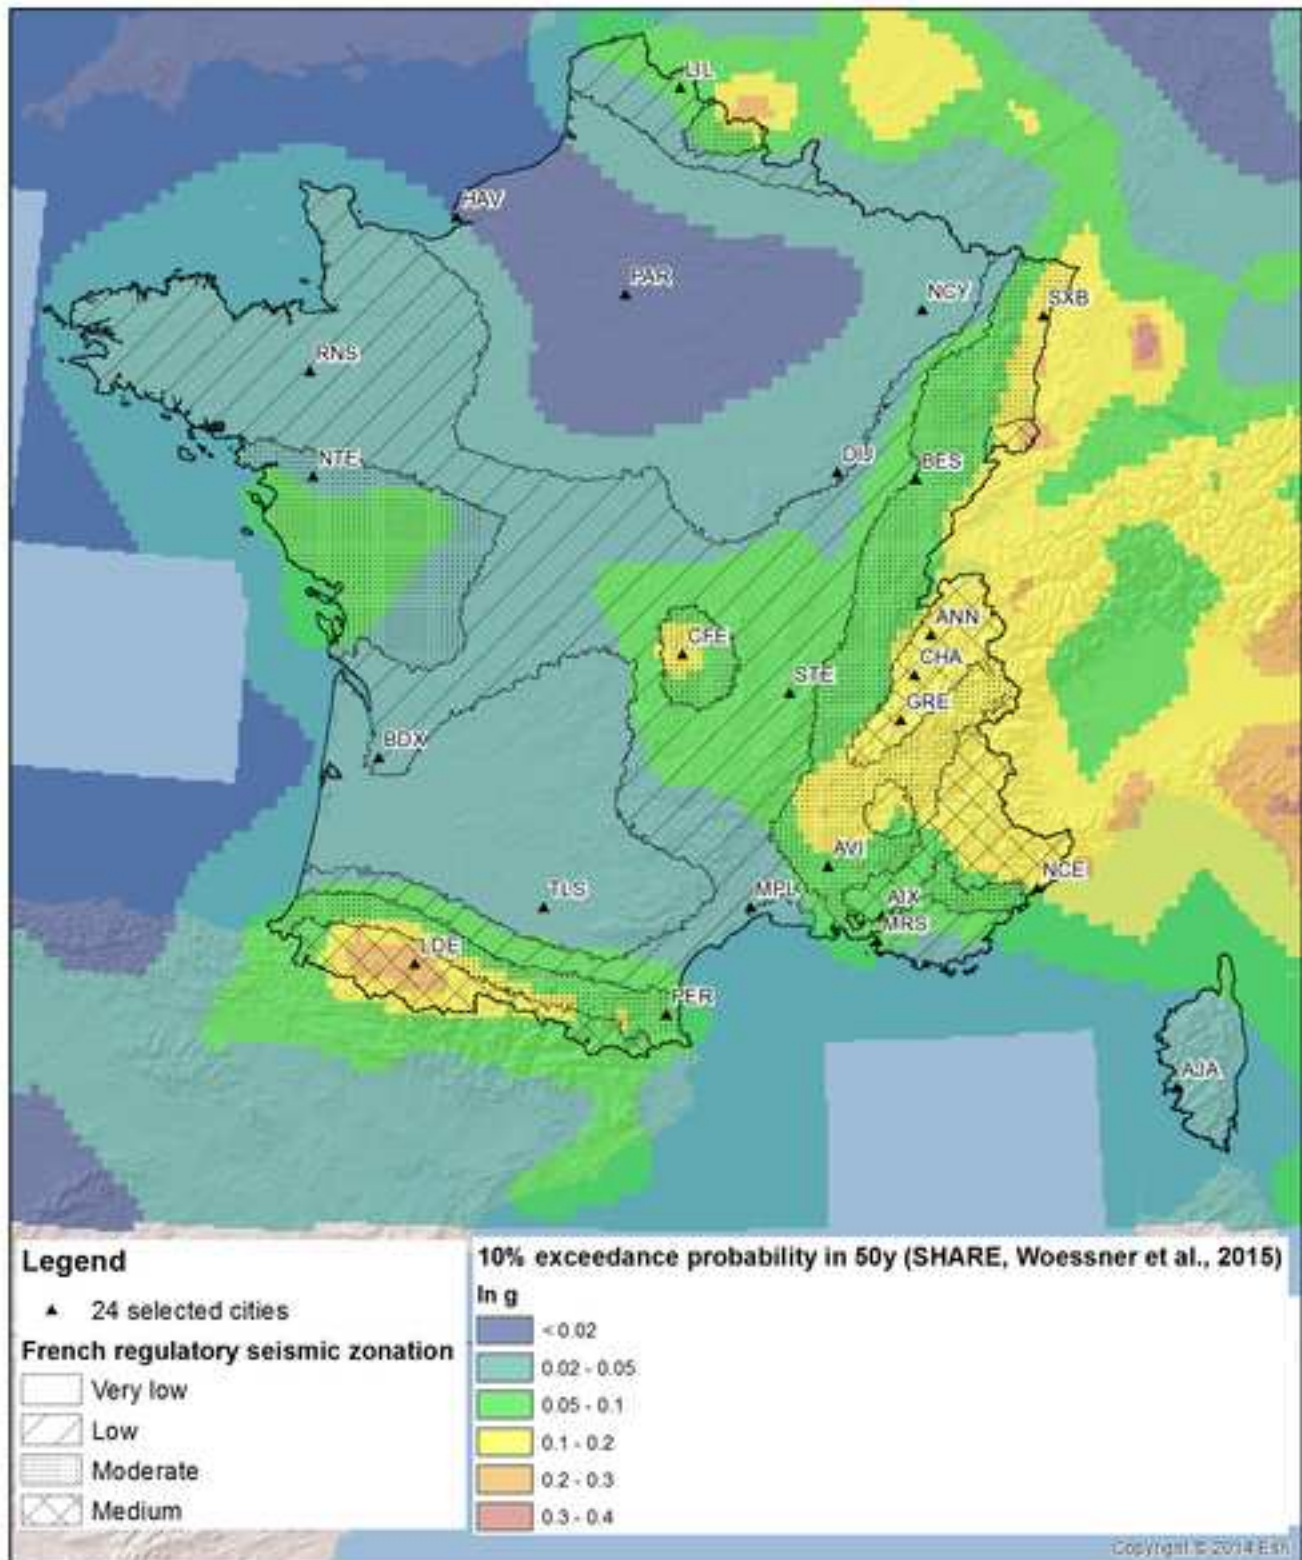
LIL
HAV
PAR
NCY
SXB
RNS
NTE
DIJ
BES
ANN
CFE
CHA
STE
GRE
BDX
AVI
NCE
TLS
MPL
AIX
MRS
LDE
PER
AJA

Legend
▲ 24 selected cities
French regulatory seismic zonation
Very low
Low
Moderate
Medium

10% exceedance probability in 50y (SHARE, Woessner et al., 2015)
In g
< 0.02
0.02 - 0.05
0.05 - 0.1
0.1 - 0.2
0.2 - 0.3
0.3 - 0.4

Copyright © 2014 Esri